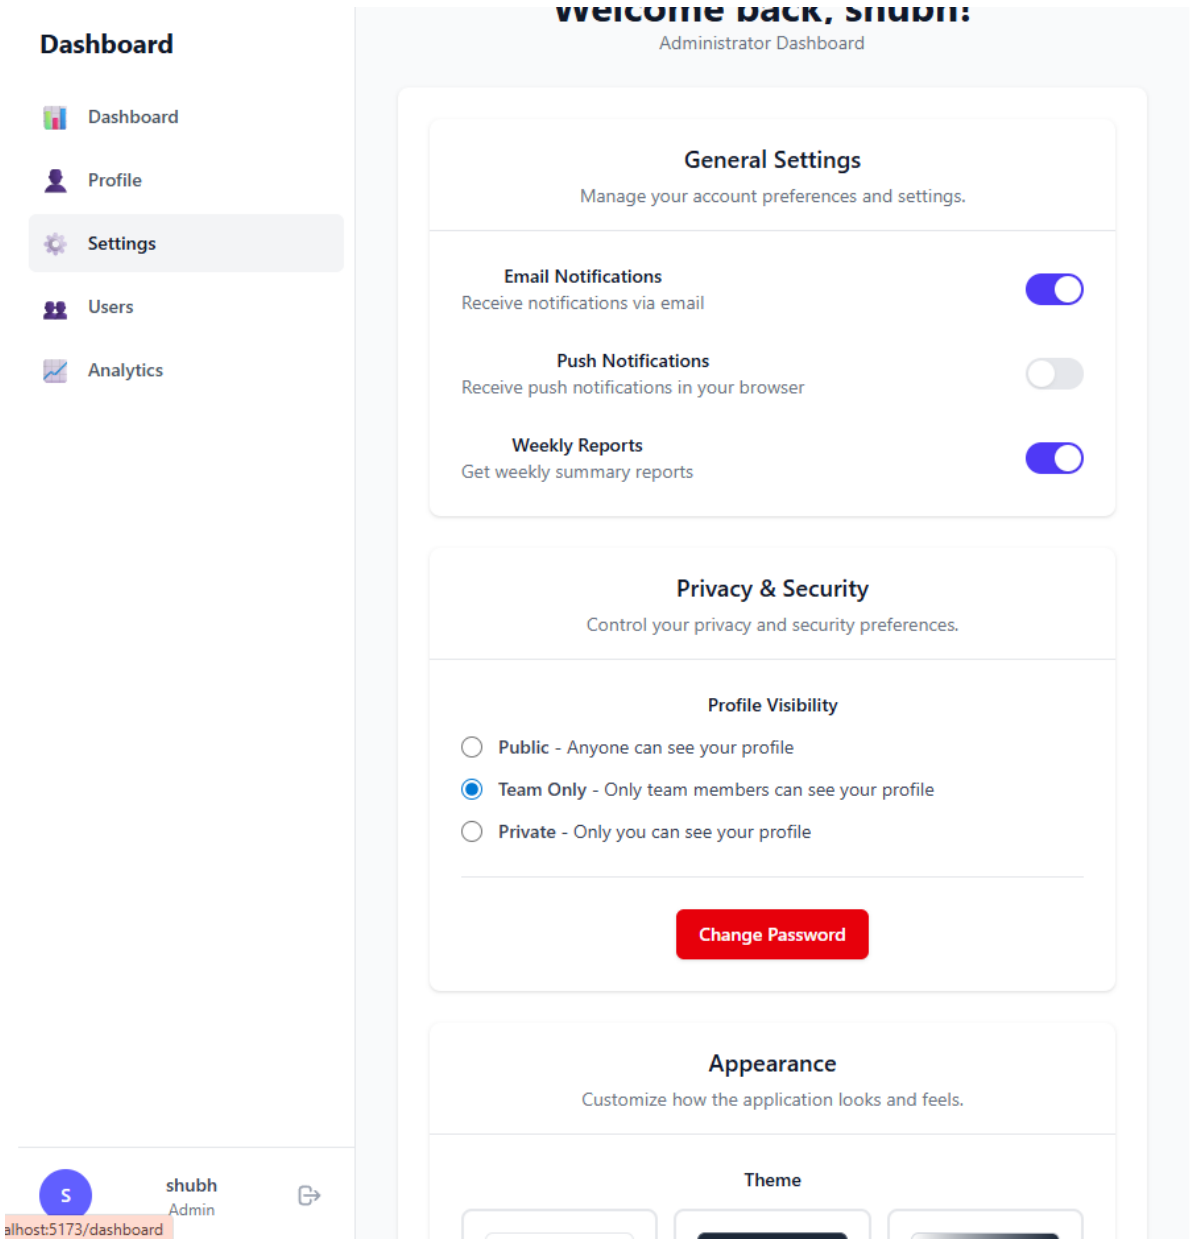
Dashboard

Dashboard

Profile

Settings

Users

Analytics

Welcome back, shubh!

Administrator Dashboard

General Settings

Manage your account preferences and settings.

Email Notifications
Receive notifications via email

Push Notifications
Receive push notifications in your browser

Weekly Reports
Get weekly summary reports

Privacy & Security

Control your privacy and security preferences.

Profile Visibility

Public - Anyone can see your profile

Team Only - Only team members can see your profile

Private - Only you can see your profile

Change Password

Appearance

Customize how the application looks and feels.

Theme

S

shubh
Admin

alhost:5173/dashboard